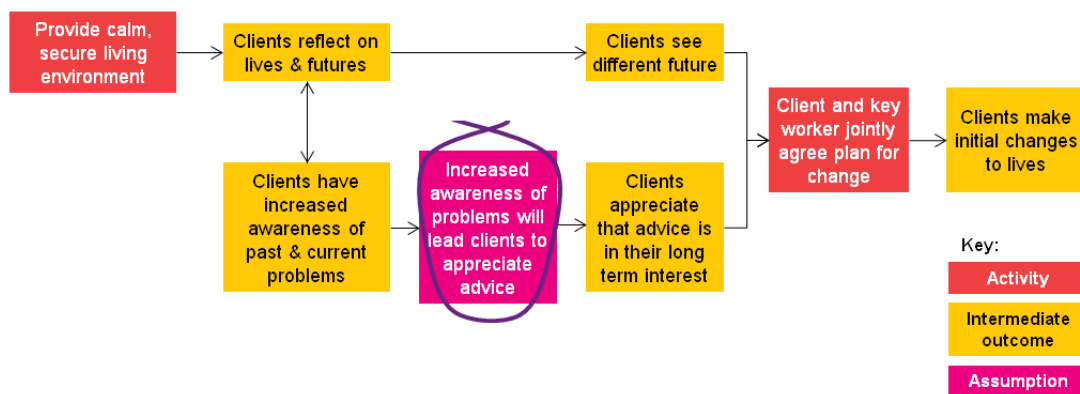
Provide calm, secure living environment

Clients reflect on lives & futures

Clients see different future

Client and key worker jointly agree plan for change

Clients make initial changes to lives

Clients have increased awareness of past & current problems

Increased awareness of problems will lead clients to appreciate advice

Clients appreciate that advice is in their long term interest

Key:

Activity

Intermediate outcome

Assumption